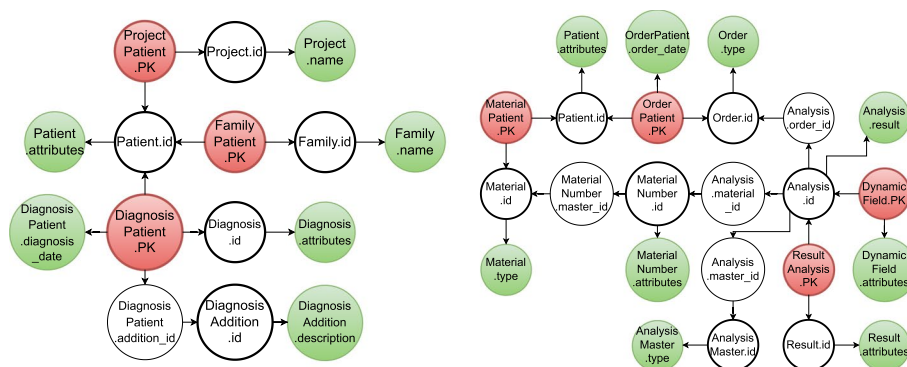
Project Patient .PK

Project.id

Project .name

Patient .attributes

Patient.id

Family Patient .PK

Family.id

Family .name

Diagnosis Patient .diagnosis _date

Diagnosis Patient .PK

Diagnosis .id

Diagnosis .attributes

Diagnosis Patient .addition_id

Diagnosis Addition .id

Diagnosis Addition .description

Patient .attributes

OrderPatient .order_date

Order .type

Material Patient .PK

Patient.id

Order Patient .PK

Order.id

Analysis .order_id

Analysis .result

Material .id

Material Number .master_id

Material Number .id

Analysis .material _id

Analysis .id

Dynamic Field.PK

Material .type

Material Number .attributes

Analysis .master_id

Result Analysis .PK

Dynamic Field .attributes

Analysis Master .type

Analysis Master.id

Result.id

Result .attributes